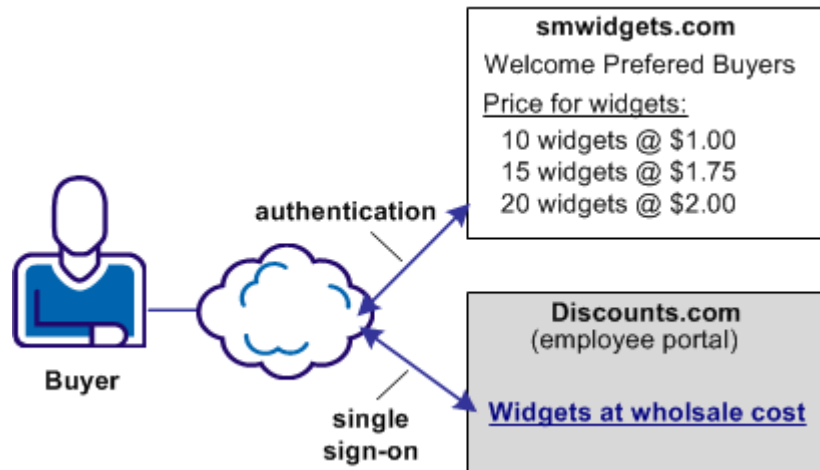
smwidgets.com
Welcome Prefered Buyers
Price for widgets:
10 widgets @ \$1.00
15 widgets @ \$1.75
20 widgets @ \$2.00

authentication

Buyer

single sign-on

Discounts.com
(employee portal)

Widgets at wholsale cost